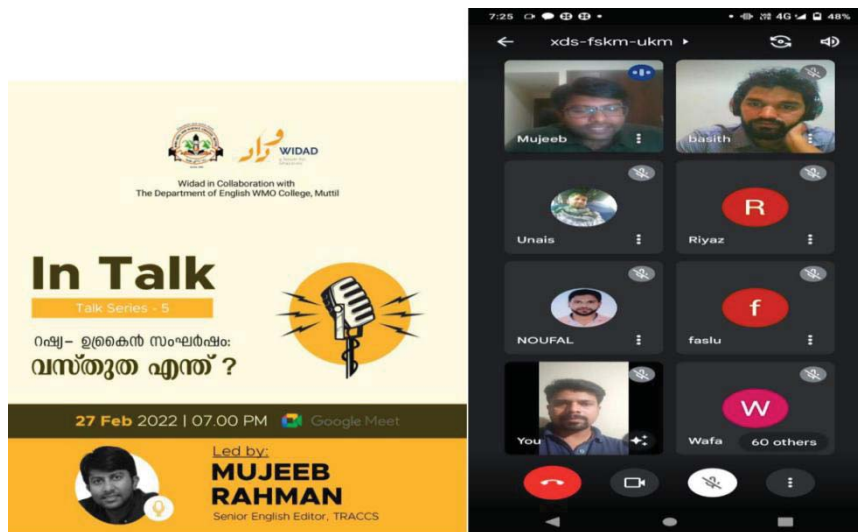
WIDAD

Widad in Collaboration with The Department of English WMO College, Muttil

In Talk

Talk Series - 5

റഷ്യ– ഉക്രൈൻ സംഘർഷം: വസ്തുത എന്ത് ?

27 Feb 2022 | 07.00 PM Google Meet

Led by: MUJEEB RAHMAN

Senior English Editor, TRACCS

7:25 48%

xds-fskm-ukm

Mujeeb

basith

Unais

R

Riyaz

NOUFAL

f

faslu

You

W

Wafa

60 others